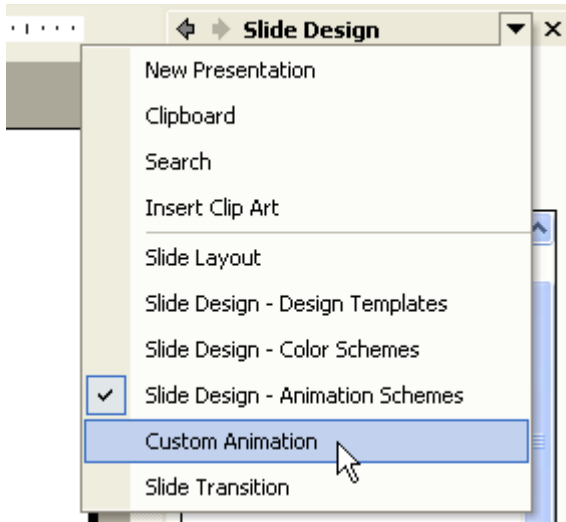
Slide Design

New Presentation
Clipboard
Search
Insert Clip Art
Slide Layout
Slide Design - Design Templates
Slide Design - Color Schemes
Slide Design - Animation Schemes
Custom Animation
Slide Transition